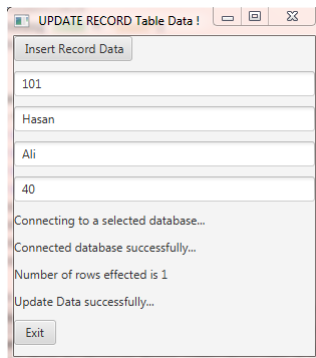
UPDATE RECORD Table Data !

Insert Record Data

101

Hasan

Ali

40

Connecting to a selected database...

Connected database successfully...

Number of rows effected is 1

Update Data successfully...

Exit